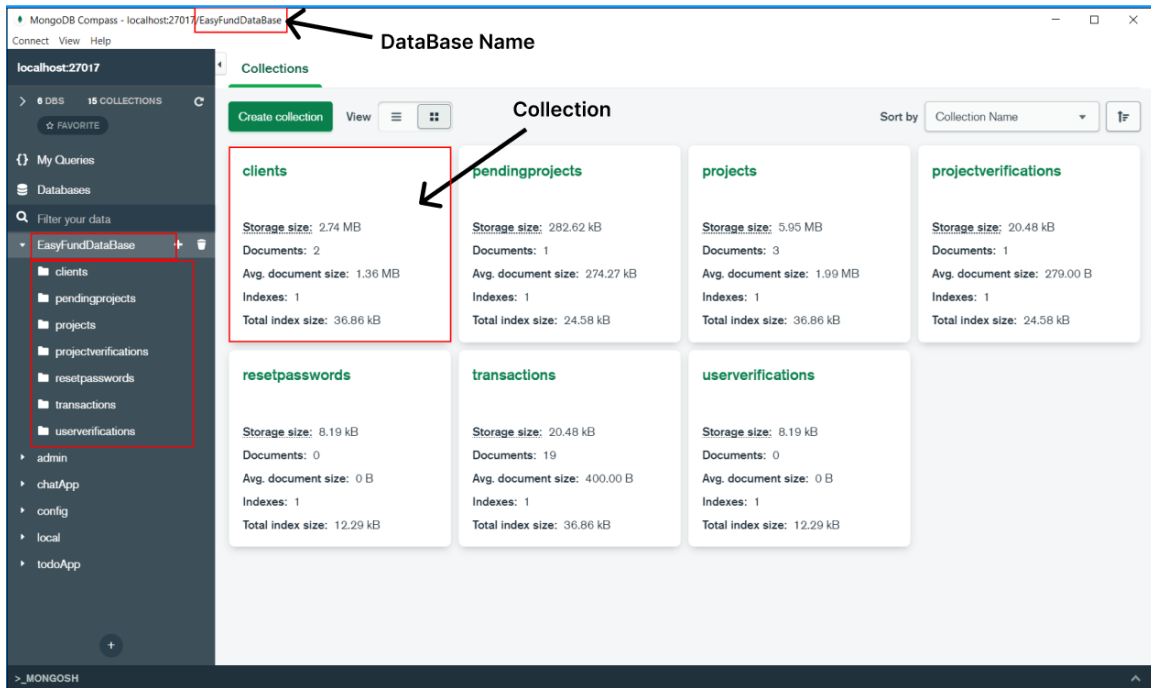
MongoDB Compass - localhost:27017/EasyFundDataBase
Connect View Help

DataBase Name

localhost:27017
6 DBS 15 COLLECTIONS
☆ FAVORITE
{} My Queries
Databases
Filter your data
EasyFundDataBase
clients
pendingprojects
projects
projectverifications
resetpasswords
transactions
userverifications
admin
chatApp
config
local
todoApp

Collections

Create collection View

Collection

Sort by Collection Name

clients
Storage size: 2.74 MB
Documents: 2
Avg. document size: 1.36 MB
Indexes: 1
Total index size: 36.86 kB

pendingprojects
Storage size: 282.62 kB
Documents: 1
Avg. document size: 274.27 kB
Indexes: 1
Total index size: 24.58 kB

projects
Storage size: 5.95 MB
Documents: 3
Avg. document size: 1.99 MB
Indexes: 1
Total index size: 36.86 kB

projectverifications
Storage size: 20.48 kB
Documents: 1
Avg. document size: 279.00 B
Indexes: 1
Total index size: 24.58 kB

resetpasswords
Storage size: 8.19 kB
Documents: 0
Avg. document size: 0 B
Indexes: 1
Total index size: 12.29 kB

transactions
Storage size: 20.48 kB
Documents: 19
Avg. document size: 400.00 B
Indexes: 1
Total index size: 36.86 kB

userverifications
Storage size: 8.19 kB
Documents: 0
Avg. document size: 0 B
Indexes: 1
Total index size: 12.29 kB

>_MONGOSH